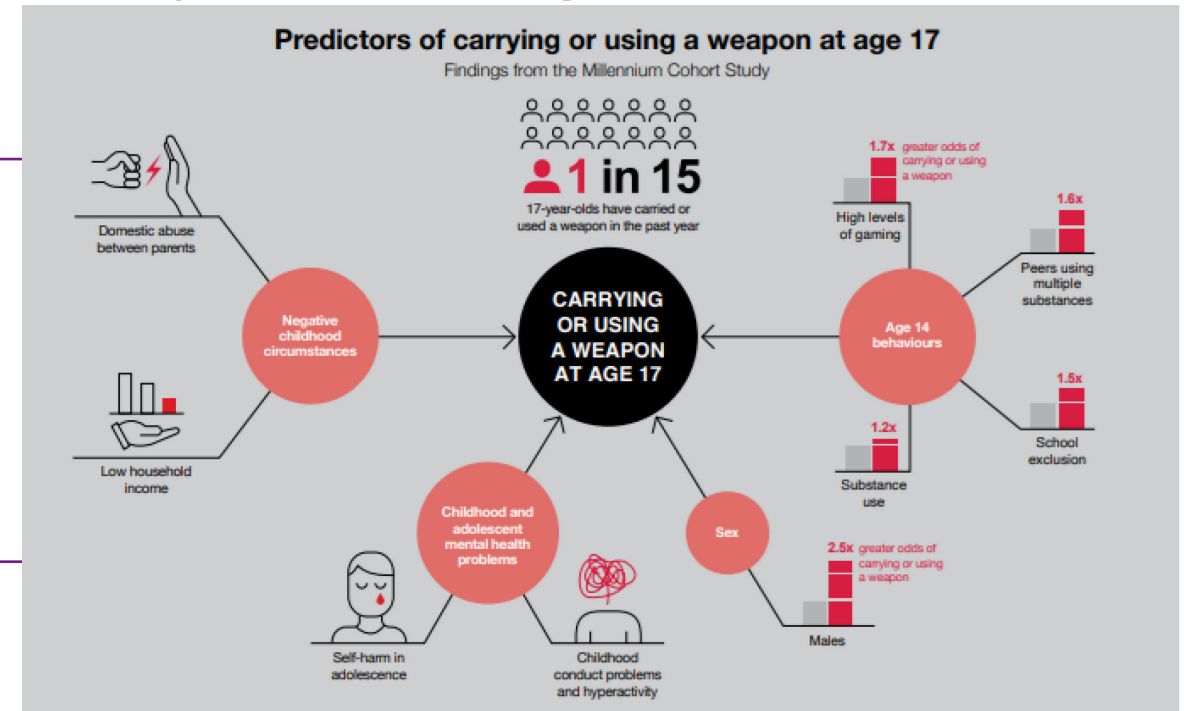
Predictors of carrying or using a weapon at age 17

Findings from the Millennium Cohort Study

1 in 15

17-year-olds have carried or used a weapon in the past year

CARRYING OR USING A WEAPON AT AGE 17

Domestic abuse between parents

Negative childhood circumstances

Low household income

Childhood and adolescent mental health problems

Self-harm in adolescence

Childhood conduct problems and hyperactivity

Sex

2.5x greater odds of carrying or using a weapon

Males

Age 14 behaviours

1.7x greater odds of carrying or using a weapon

High levels of gaming

1.6x

Peers using multiple substances

1.5x

School exclusion

1.2x

Substance use